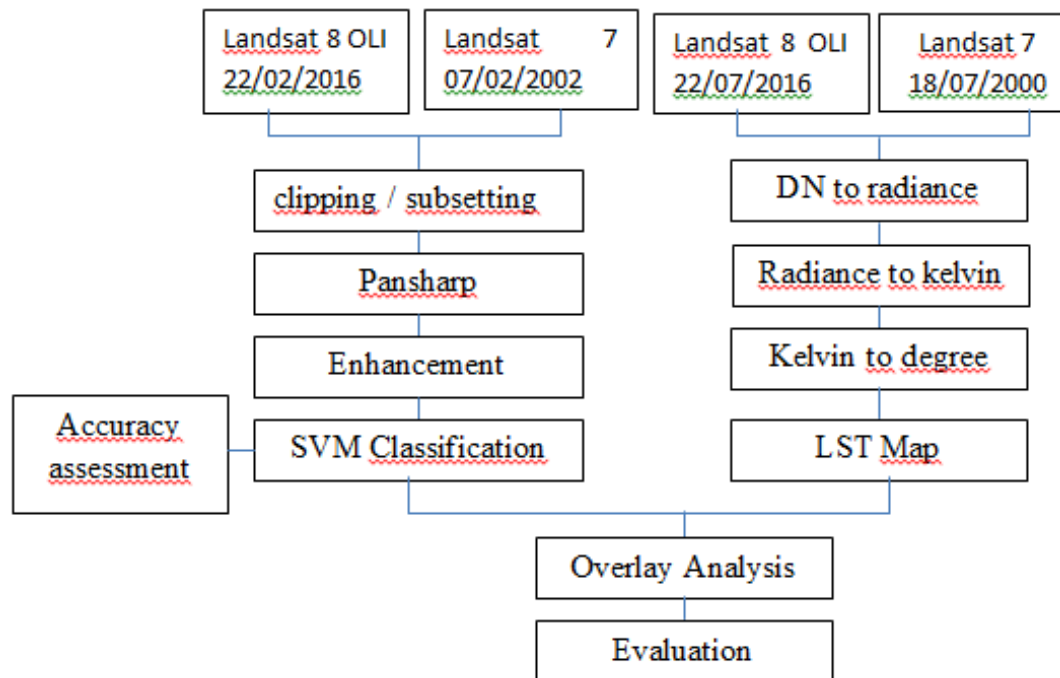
Landsat 8 OLI 22/02/2016

Landsat 7 07/02/2002

Landsat 8 OLI 22/07/2016

Landsat 7 18/07/2000

clipping / subsetting

DN to radiance

Pansharp

Radiance to kelvin

Enhancement

Kelvin to degree

Accuracy assessment

SVM Classification

LST Map

Overlay Analysis

Evaluation